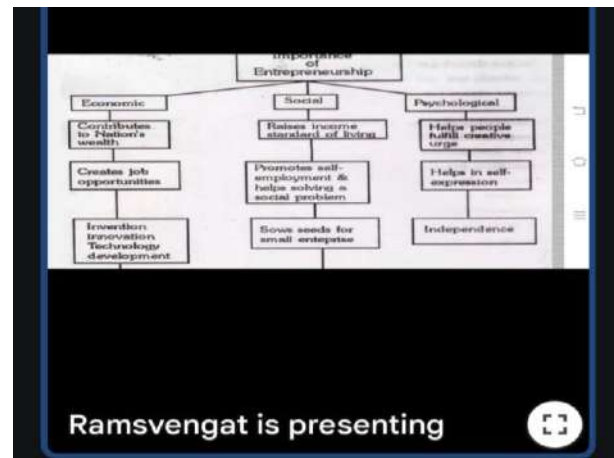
Importance of Entrepreneurship

Economic

Contributes to Nation's wealth

Creates job opportunities

Invention Innovation Technology development

Social

Raises income standard of living

Promotes self-employment & helps solving a social problem

Sows seeds for small entepise

Psychological

Helps people fulfill creative urge

Helps in self-expression

Independence

Ramsvengat is presenting